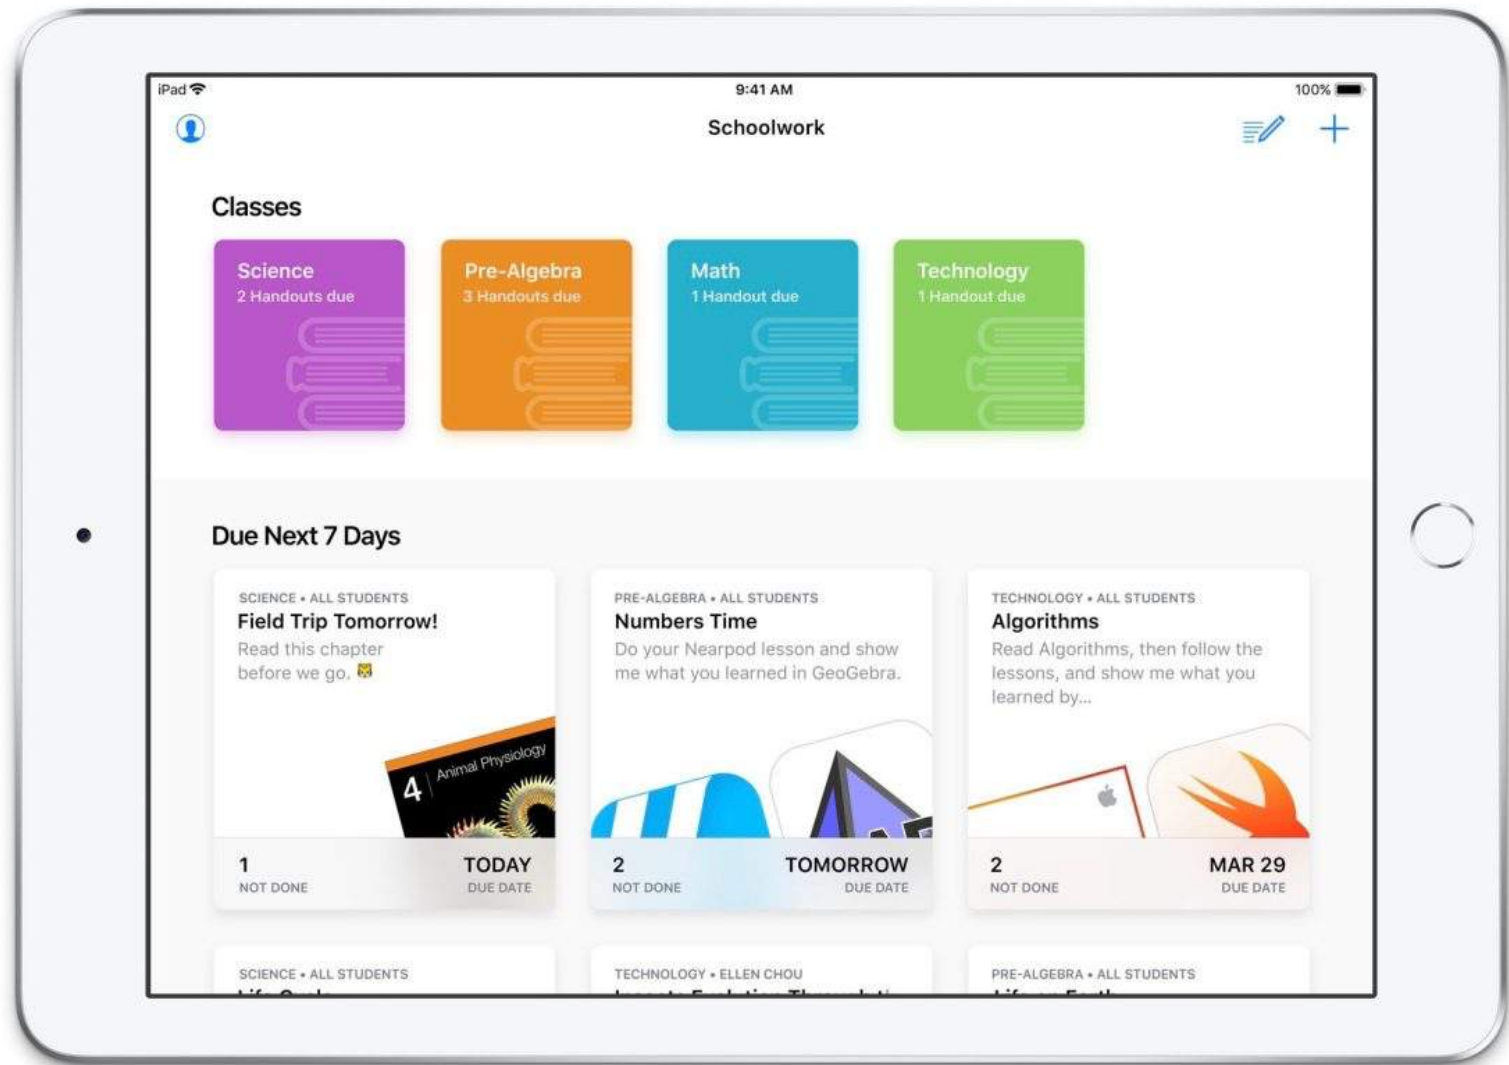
iPad

9:41 AM

100%

Schoolwork

Classes

Science
2 Handouts due

Pre-Algebra
3 Handouts due

Math
1 Handout due

Technology
1 Handout due

Due Next 7 Days

SCIENCE • ALL STUDENTS
Field Trip Tomorrow!
Read this chapter before we go. 🐯

4 Animal Physiology

1
NOT DONE

TODAY
DUE DATE

PRE-ALGEBRA • ALL STUDENTS
Numbers Time
Do your Nearpod lesson and show me what you learned in GeoGebra.

2
NOT DONE

TOMORROW
DUE DATE

TECHNOLOGY • ALL STUDENTS
Algorithms
Read Algorithms, then follow the lessons, and show me what you learned by...

2
NOT DONE

MAR 29
DUE DATE

SCIENCE • ALL STUDENTS
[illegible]

TECHNOLOGY • ELLEN CHOU
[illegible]

PRE-ALGEBRA • ALL STUDENTS
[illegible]